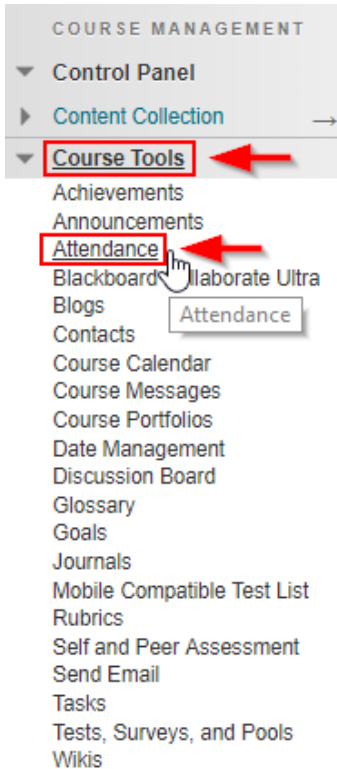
COURSE MANAGEMENT

Control Panel

Content Collection

Course Tools

Achievements
Announcements
Attendance
Blackboard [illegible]llaborate Ultra
Blogs
Attendance
Contacts
Course Calendar
Course Messages
Course Portfolios
Date Management
Discussion Board
Glossary
Goals
Journals
Mobile Compatible Test List
Rubrics
Self and Peer Assessment
Send Email
Tasks
Tests, Surveys, and Pools
Wikis